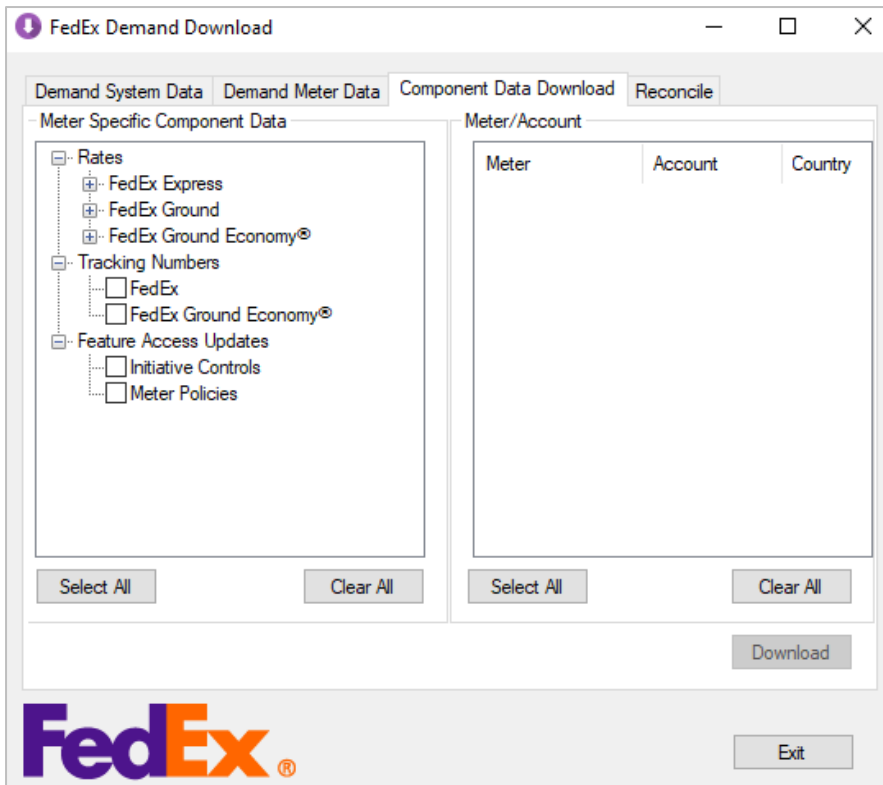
FedEx Demand Download

Demand System Data | Demand Meter Data | Component Data Download | Reconcile

Meter Specific Component Data

Rates
FedEx Express
FedEx Ground
FedEx Ground Economy®
Tracking Numbers
FedEx
FedEx Ground Economy®
Feature Access Updates
Initiative Controls
Meter Policies

Select All
Clear All

Meter/Account

| Meter | Account | Country |
|---|---|---|

Select All
Clear All

Download

FedEx®

Exit